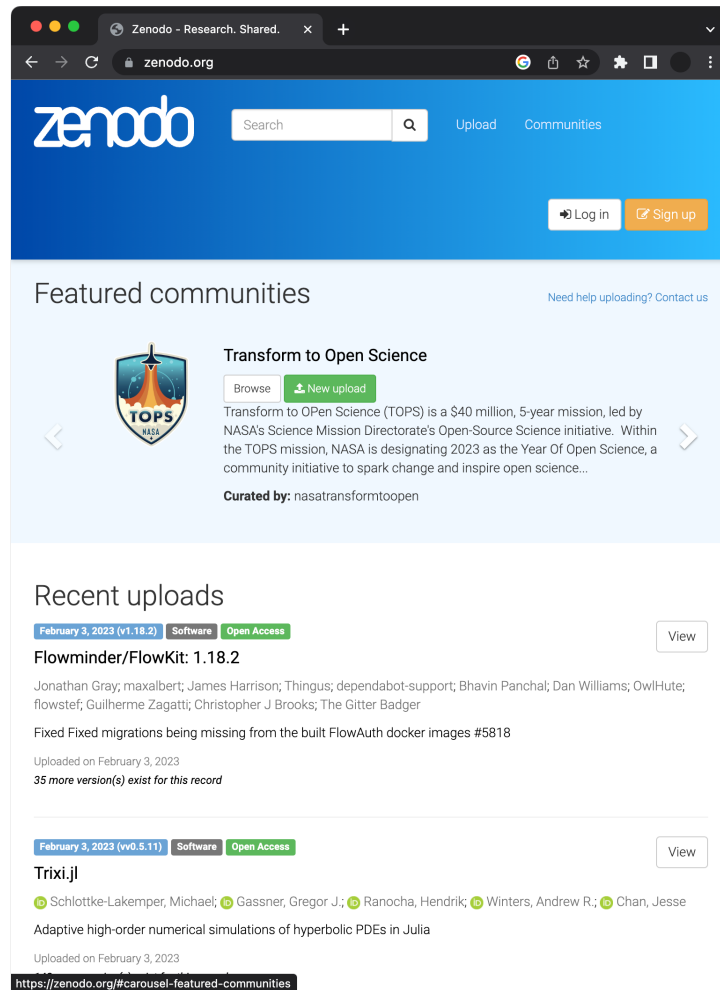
Zenodo - Research. Shared.

zenodo.org

zenodo

Search

Upload Communities

Log in Sign up

Featured communities

Need help uploading? Contact us

TOPS NASA

Transform to Open Science

Browse New upload

Transform to OPen Science (TOPS) is a $40 million, 5-year mission, led by NASA's Science Mission Directorate's Open-Source Science initiative. Within the TOPS mission, NASA is designating 2023 as the Year Of Open Science, a community initiative to spark change and inspire open science...

Curated by: nasatransformtoopen

Recent uploads

February 3, 2023 (v1.18.2) Software Open Access

View

Flowminder/FlowKit: 1.18.2

Jonathan Gray; maxalbert; James Harrison; Thingus; dependabot-support; Bhavin Panchal; Dan Williams; OwlHute; flowstef; Guilherme Zagatti; Christopher J Brooks; The Gitter Badger

Fixed Fixed migrations being missing from the built FlowAuth docker images #5818

Uploaded on February 3, 2023

35 more version(s) exist for this record

February 3, 2023 (vv0.5.11) Software Open Access

View

Trixi.jl

Schlottke-Lakemper, Michael; Gassner, Gregor J.; Ranocha, Hendrik; Winters, Andrew R.; Chan, Jesse

Adaptive high-order numerical simulations of hyperbolic PDEs in Julia

Uploaded on February 3, 2023

https://zenodo.org/#carousel-featured-communities